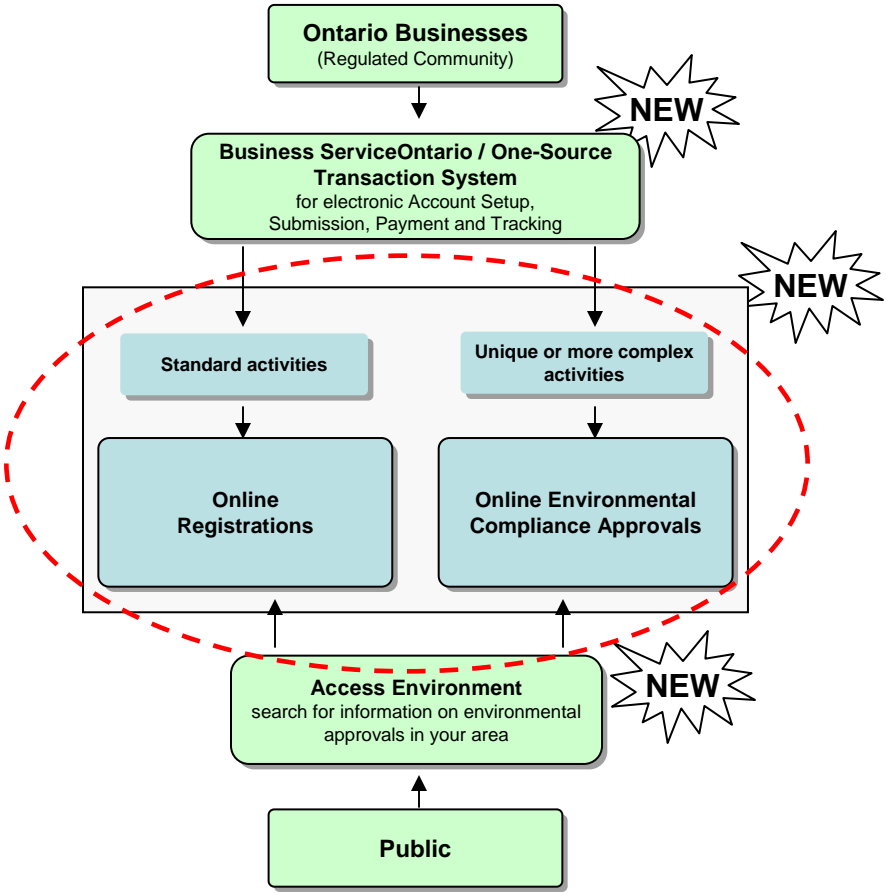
Ontario Businesses
(Regulated Community)

NEW

Business ServiceOntario / One-Source Transaction System
for electronic Account Setup, Submission, Payment and Tracking

NEW

Standard activities

Unique or more complex activities

Online Registrations

Online Environmental Compliance Approvals

NEW

Access Environment
search for information on environmental approvals in your area

Public